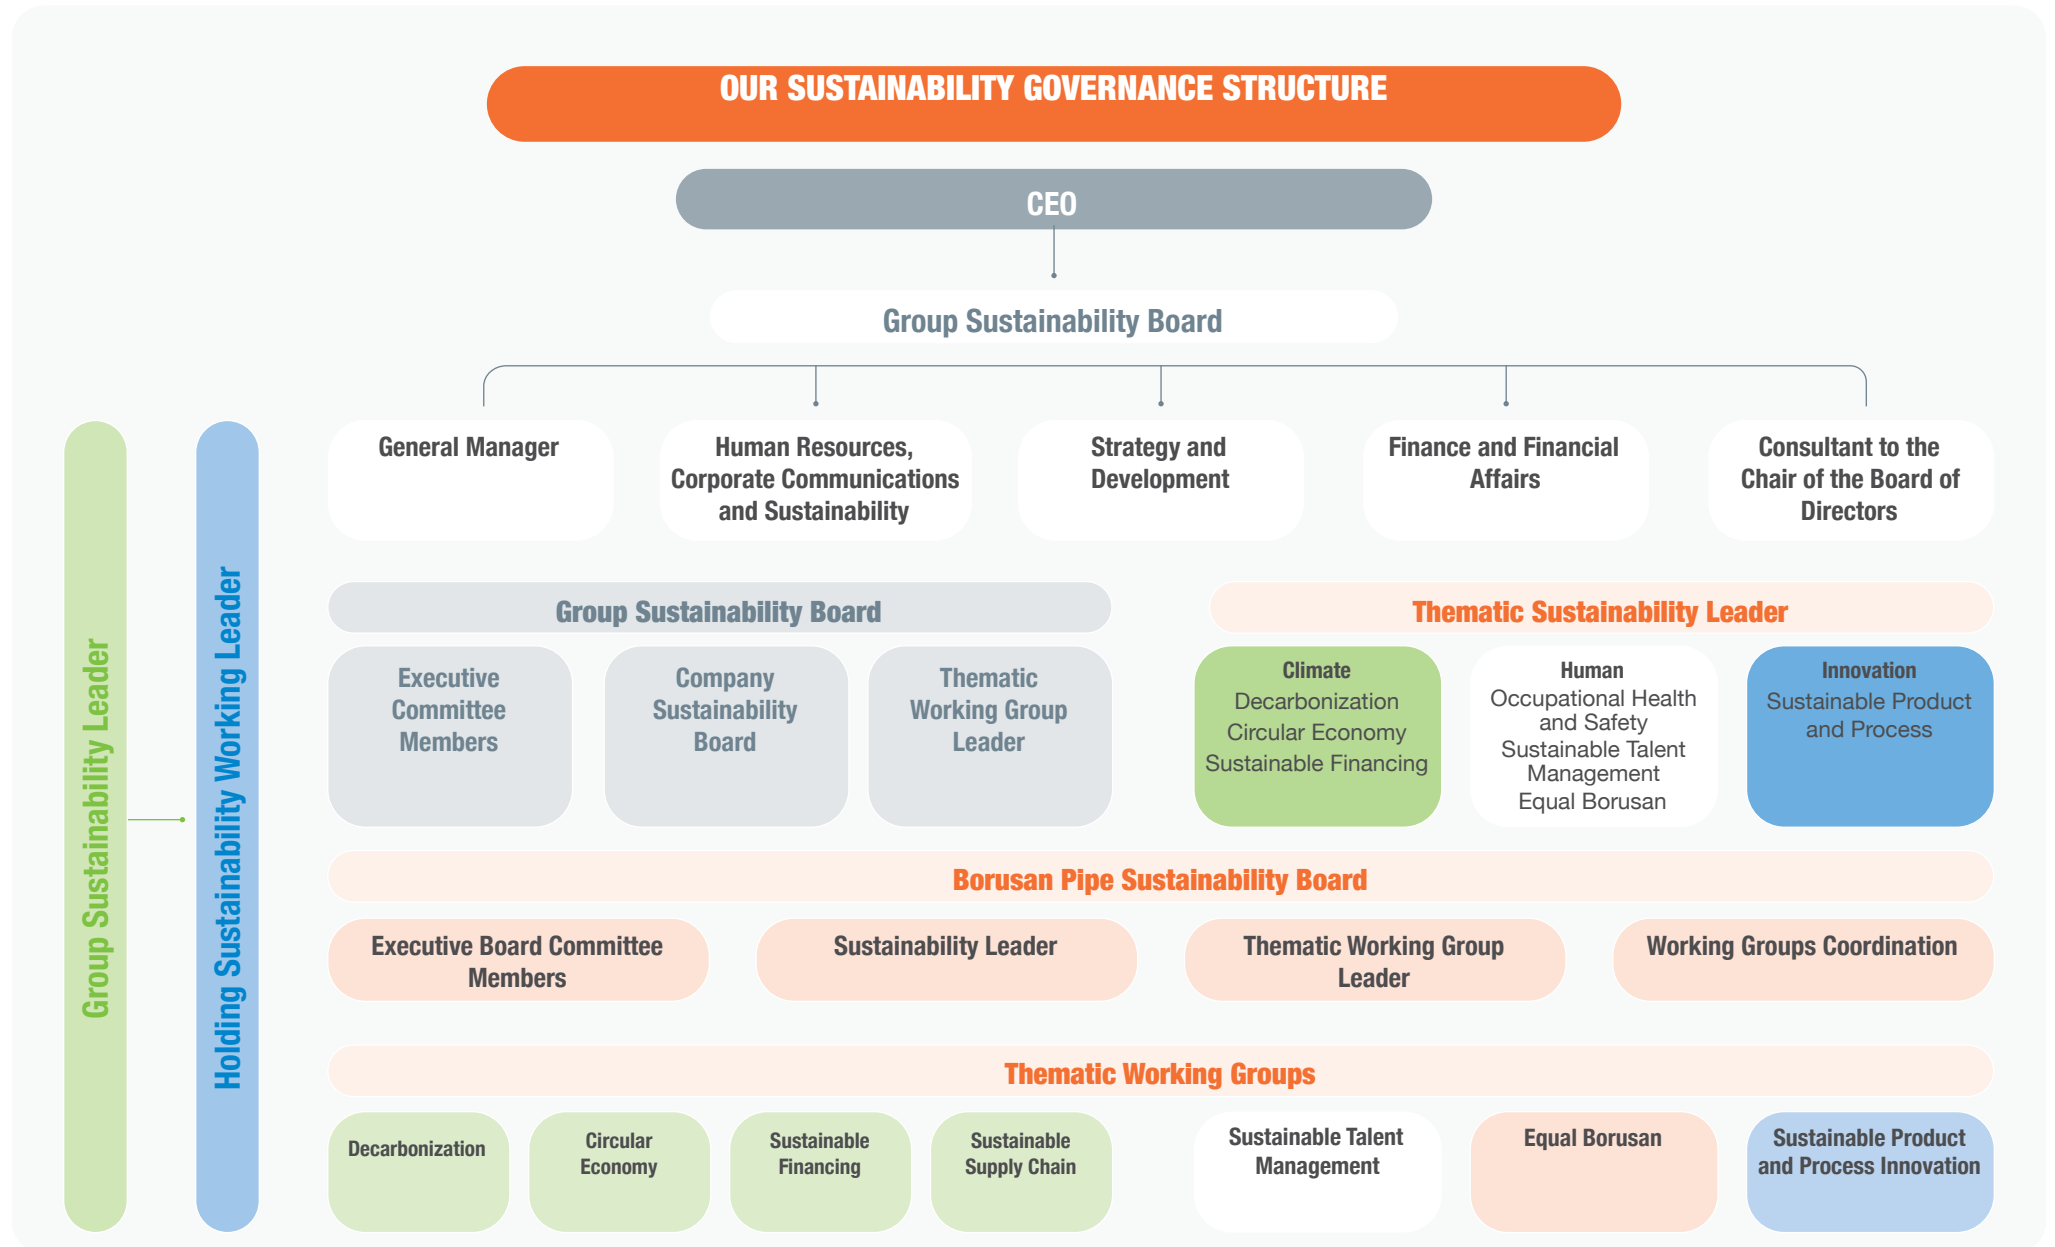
OUR SUSTAINABILITY GOVERNANCE STRUCTURE

CEO

Group Sustainability Board

General Manager

Human Resources, Corporate Communications and Sustainability

Strategy and Development

Finance and Financial Affairs

Consultant to the Chair of the Board of Directors

Group Sustainability Leader

Holding Sustainability Working Leader

Group Sustainability Board

Executive Committee Members

Company Sustainability Board

Thematic Working Group Leader

Thematic Sustainability Leader

Climate
Decarbonization
Circular Economy
Sustainable Financing

Human
Occupational Health and Safety
Sustainable Talent Management
Equal Borusan

Innovation
Sustainable Product and Process

Borusan Pipe Sustainability Board

Executive Board Committee Members

Sustainability Leader

Thematic Working Group Leader

Working Groups Coordination

Thematic Working Groups

Decarbonization

Circular Economy

Sustainable Financing

Sustainable Supply Chain

Sustainable Talent Management

Equal Borusan

Sustainable Product and Process Innovation